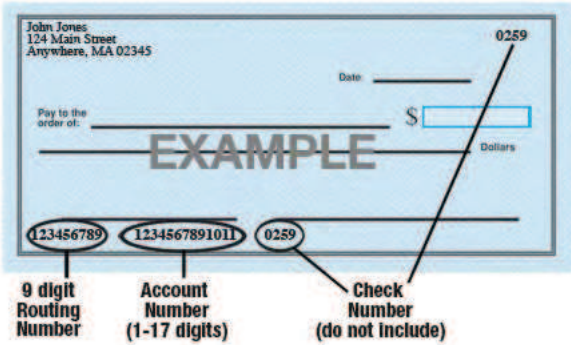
John Jones
124 Main Street
Anywhere, MA 02345

0259

Date

Pay to the order of:

$

EXAMPLE

Dollars

123456789 1234567891011 0259

9 digit Routing Number

Account Number (1-17 digits)

Check Number (do not include)